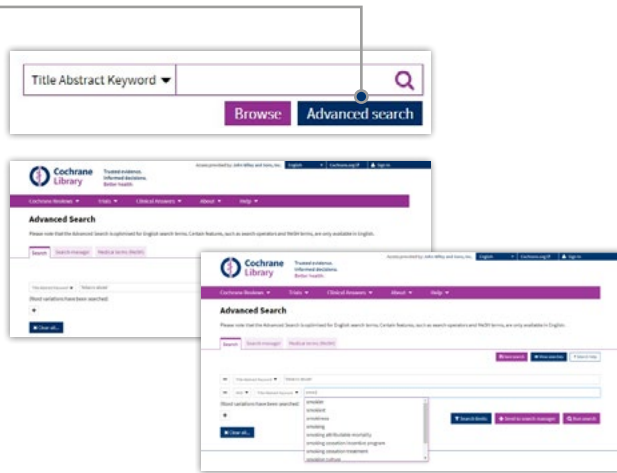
Title Abstract Keyword

Browse

Advanced search

Cochrane Library

Trusted evidence. Informed decisions. Better health.

Access provided by: John Wiley and Sons, Inc.

English

Cochrane.org

Sign In

Cochrane Reviews

Trials

Clinical Answers

About

Help

Advanced Search

Please note that the Advanced Search is optimised for English search terms. Certain features, such as search operators and MeSH terms, are only available in English.

Search

Search manager

Medical terms (MeSH)

Title Abstract Keyword

Word variations have been searched

Clear all

Cochrane Library

Trusted evidence. Informed decisions. Better health.

Access provided by: John Wiley and Sons, Inc.

English

Cochrane.org

Sign In

Cochrane Reviews

Trials

Clinical Answers

About

Help

Advanced Search

Please note that the Advanced Search is optimised for English search terms. Certain features, such as search operators and MeSH terms, are only available in English.

Search

Search manager

Medical terms (MeSH)

Title Abstract Keyword

AND

Title Abstract Keyword

smoke

Word variations have been searched

smoke
smoked
smokeless
smoking
smoking attributable mortality
smoking cessation incentive program
smoking cessation treatment
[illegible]

Clear all

Search limits

Send to search manager

Run search